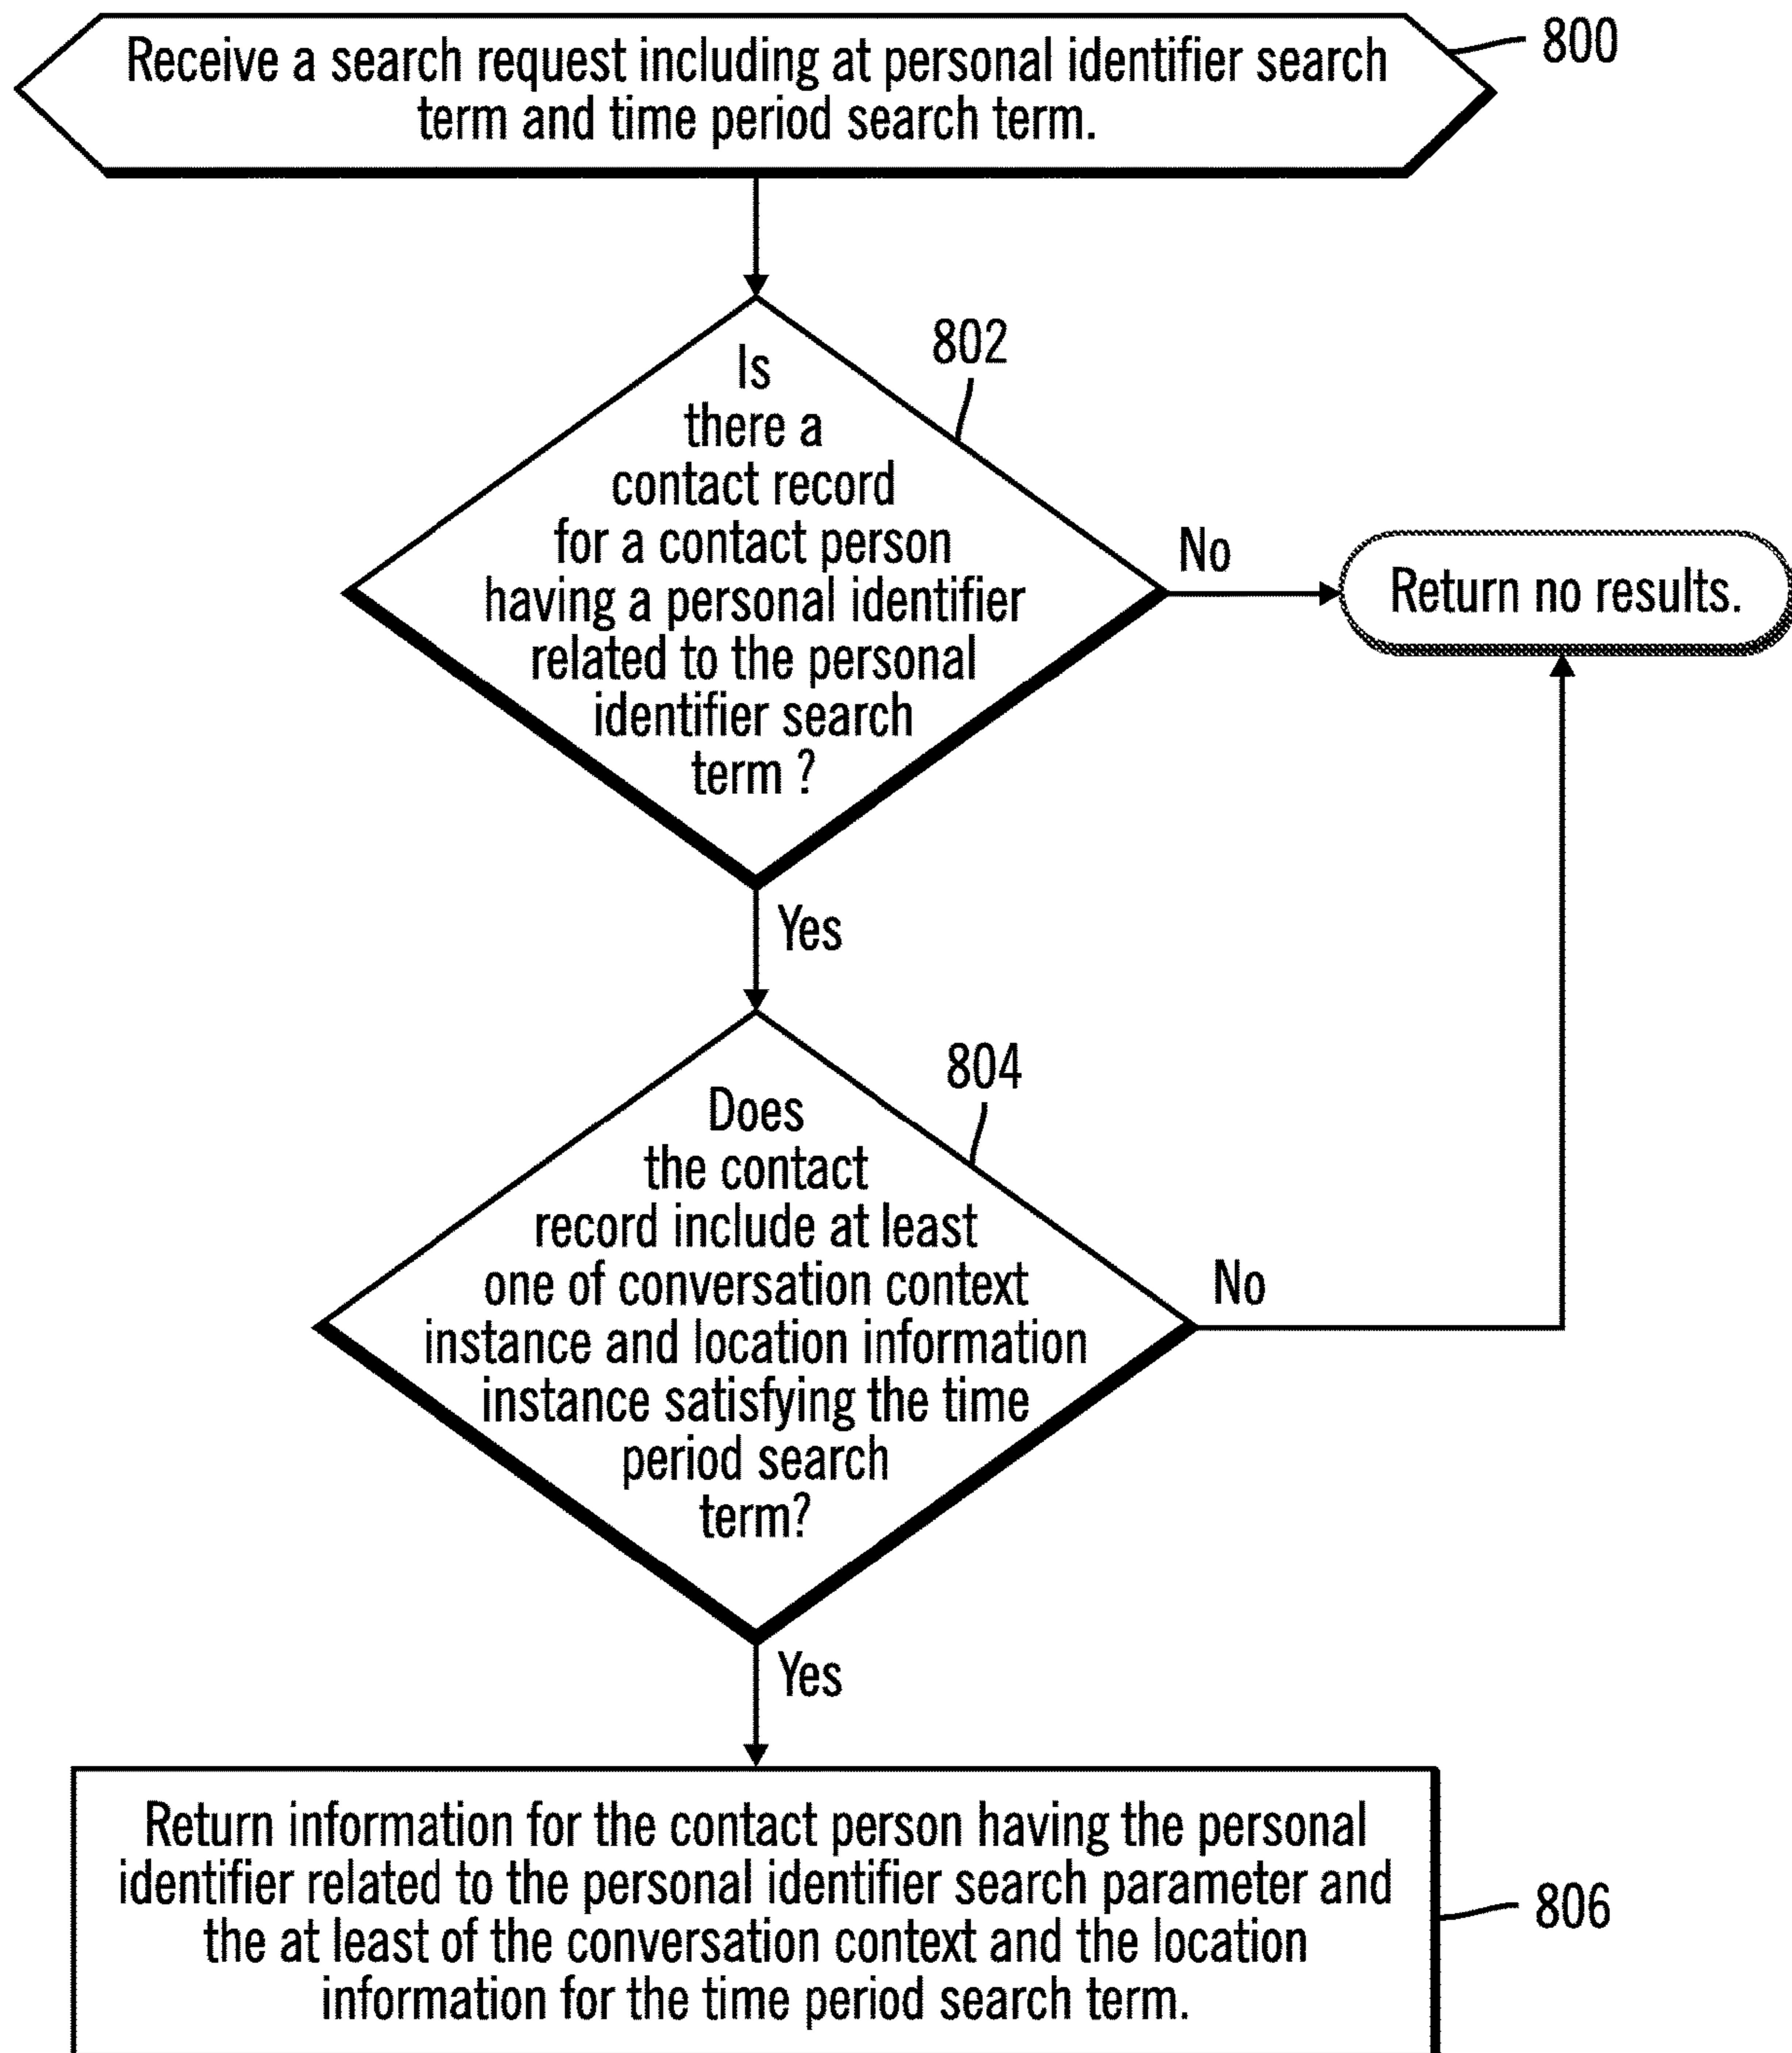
Receive a search request including at personal identifier search term and time period search term.

800

802

Is there a contact record for a contact person having a personal identifier related to the personal identifier search term ?

No

Return no results.

Yes

804

Does the contact record include at least one of conversation context instance and location information instance satisfying the time period search term?

No

Yes

Return information for the contact person having the personal identifier related to the personal identifier search parameter and the at least of the conversation context and the location information for the time period search term.

806